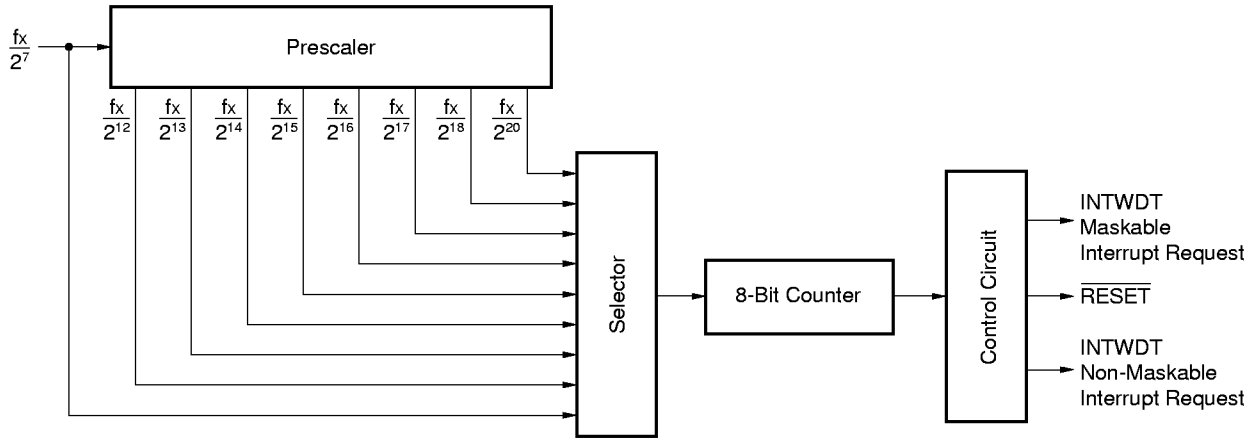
$\frac{f_X}{2^7}$

Prescaler

$\frac{f_X}{2^{12}}$ $\frac{f_X}{2^{13}}$ $\frac{f_X}{2^{14}}$ $\frac{f_X}{2^{15}}$ $\frac{f_X}{2^{16}}$ $\frac{f_X}{2^{17}}$ $\frac{f_X}{2^{18}}$ $\frac{f_X}{2^{20}}$

Selector

8-Bit Counter

Control Circuit

INTWDT
Maskable
Interrupt Request

$\overline{\text{RESET}}$

INTWDT
Non-Maskable
Interrupt Request